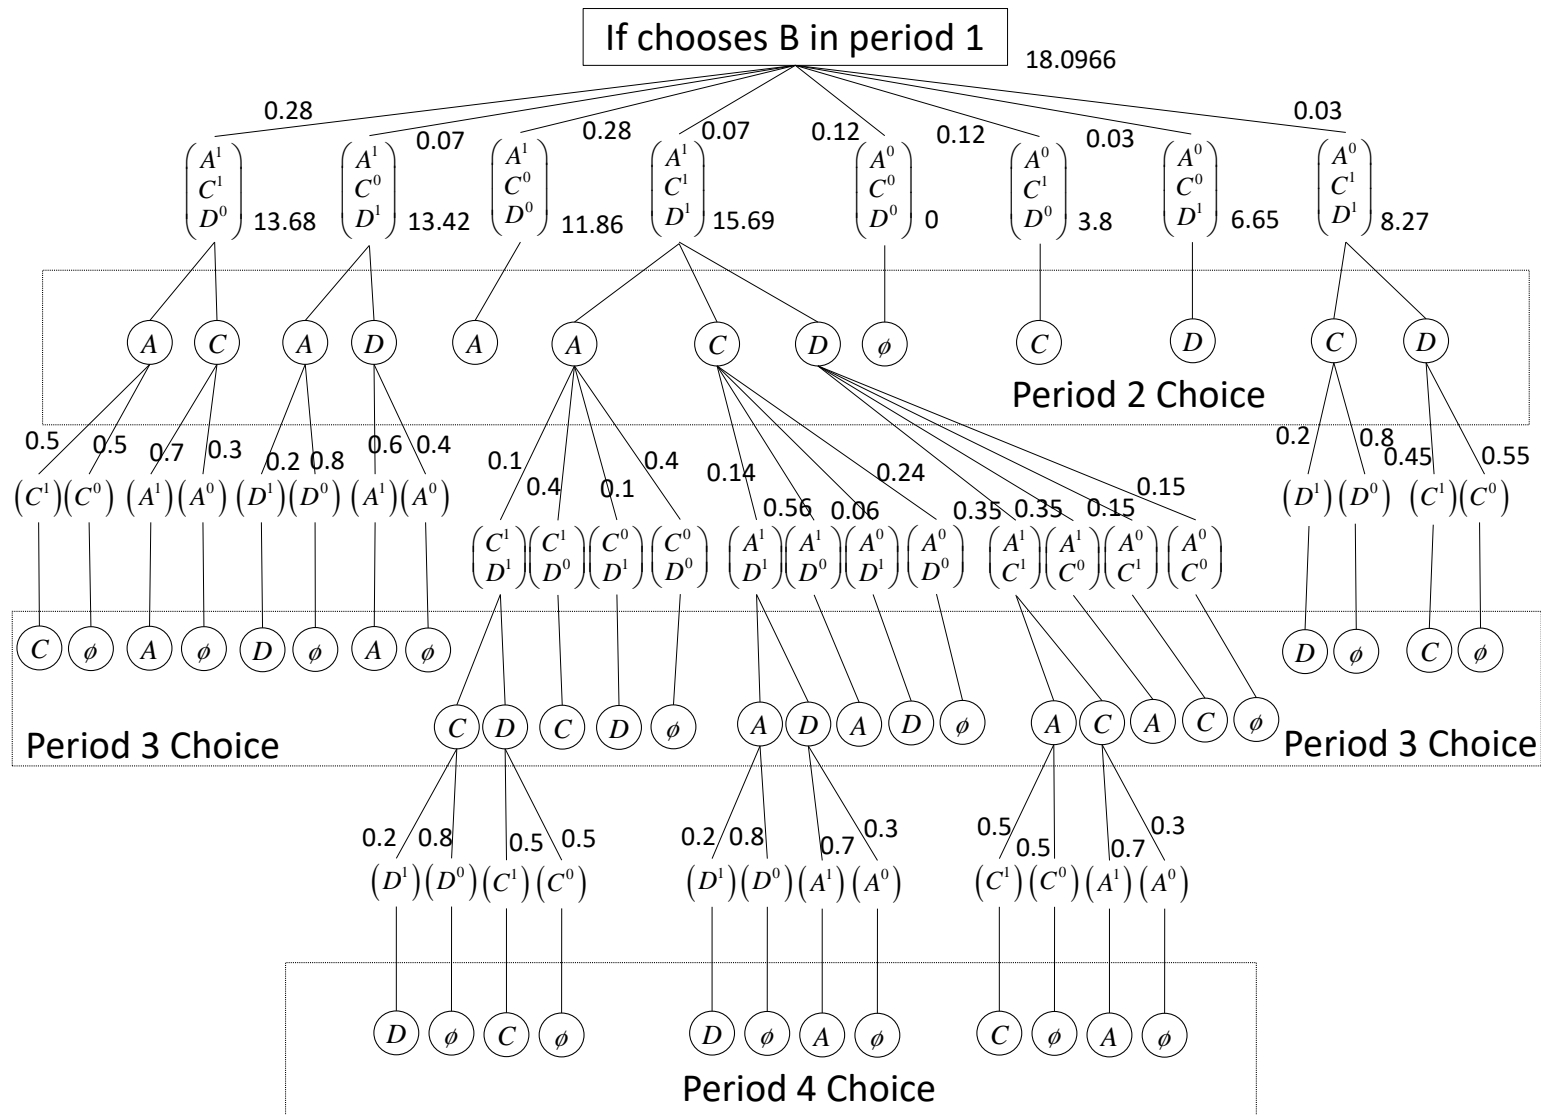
If chooses B in period 1

18.0966

0.28 0.07 0.28 0.07 0.12 0.12 0.03 0.03

$\begin{pmatrix}A^1\\C^1\\D^0\end{pmatrix}$ 13.68 $\begin{pmatrix}A^1\\C^0\\D^1\end{pmatrix}$ 13.42 $\begin{pmatrix}A^1\\C^0\\D^0\end{pmatrix}$ 11.86 $\begin{pmatrix}A^1\\C^1\\D^1\end{pmatrix}$ 15.69 $\begin{pmatrix}A^0\\C^0\\D^0\end{pmatrix}$ 0 $\begin{pmatrix}A^0\\C^1\\D^0\end{pmatrix}$ 3.8 $\begin{pmatrix}A^0\\C^0\\D^1\end{pmatrix}$ 6.65 $\begin{pmatrix}A^0\\C^1\\D^1\end{pmatrix}$ 8.27

$A$ $C$ $A$ $D$ $A$ $A$ $C$ $D$ $\phi$ $C$ $D$ $C$ $D$

Period 2 Choice

0.5 0.5 0.7 0.3 0.2 0.8 0.6 0.4 0.1 0.4 0.1 0.4 0.14 0.56 0.06 0.24 0.35 0.35 0.15 0.15 0.2 0.8 0.45 0.55

$(C^1)(C^0)$ $(A^1)(A^0)$ $(D^1)(D^0)$ $(A^1)(A^0)$ $\begin{pmatrix}C^1\\D^1\end{pmatrix}\begin{pmatrix}C^1\\D^0\end{pmatrix}\begin{pmatrix}C^0\\D^1\end{pmatrix}\begin{pmatrix}C^0\\D^0\end{pmatrix}$ $\begin{pmatrix}A^1\\D^1\end{pmatrix}\begin{pmatrix}A^1\\D^0\end{pmatrix}\begin{pmatrix}A^0\\D^1\end{pmatrix}\begin{pmatrix}A^0\\D^0\end{pmatrix}$ $\begin{pmatrix}A^1\\C^1\end{pmatrix}\begin{pmatrix}A^1\\C^0\end{pmatrix}\begin{pmatrix}A^0\\C^1\end{pmatrix}\begin{pmatrix}A^0\\C^0\end{pmatrix}$ $(D^1)(D^0)$ $(C^1)(C^0)$

$C$ $\phi$ $A$ $\phi$ $D$ $\phi$ $A$ $\phi$ $D$ $\phi$ $C$ $\phi$

$C$ $D$ $C$ $D$ $\phi$ $A$ $D$ $A$ $D$ $\phi$ $A$ $C$ $A$ $C$ $\phi$

Period 3 Choice

Period 3 Choice

0.2 0.8 0.5 0.5 0.2 0.8 0.7 0.3 0.5 0.5 0.7 0.3

$(D^1)(D^0)(C^1)(C^0)$ $(D^1)(D^0)(A^1)(A^0)$ $(C^1)(C^0)(A^1)(A^0)$

$D$ $\phi$ $C$ $\phi$ $D$ $\phi$ $A$ $\phi$ $C$ $\phi$ $A$ $\phi$

Period 4 Choice